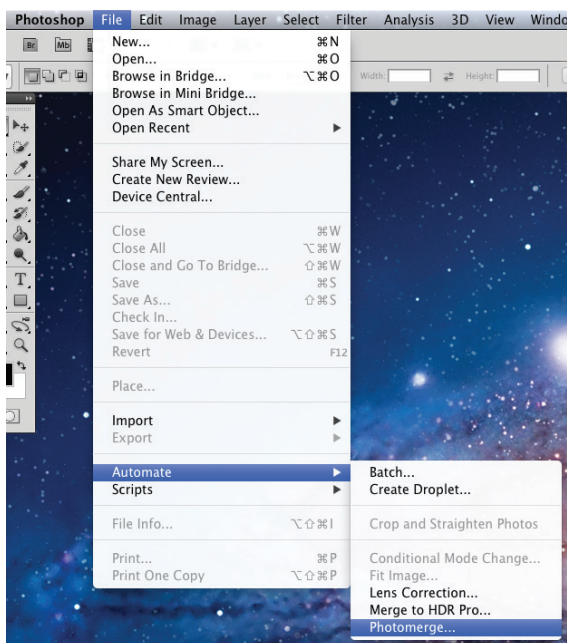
Photoshop File Edit Image Layer Select Filter Analysis 3D View Windo

Br Mb

Width: Height:

New... ⌘N
Open... ⌘O
Browse in Bridge... ⌥⌘O
Browse in Mini Bridge...
Open As Smart Object...
Open Recent ▶

Share My Screen...
Create New Review...
Device Central...

Close ⌘W
Close All ⌥⌘W
Close and Go To Bridge... ⇧⌘W
Save ⌘S
Save As... ⇧⌘S
Check In...
Save for Web & Devices... ⌥⇧⌘S
Revert F12

Place...

Import ▶
Export ▶

Automate ▶
Scripts ▶

File Info... ⌥⇧⌘I

Print... ⌘P
Print One Copy ⌥⇧⌘P

Batch...
Create Droplet...

Crop and Straighten Photos

Conditional Mode Change...
Fit Image...
Lens Correction...
Merge to HDR Pro...
Photomerge...